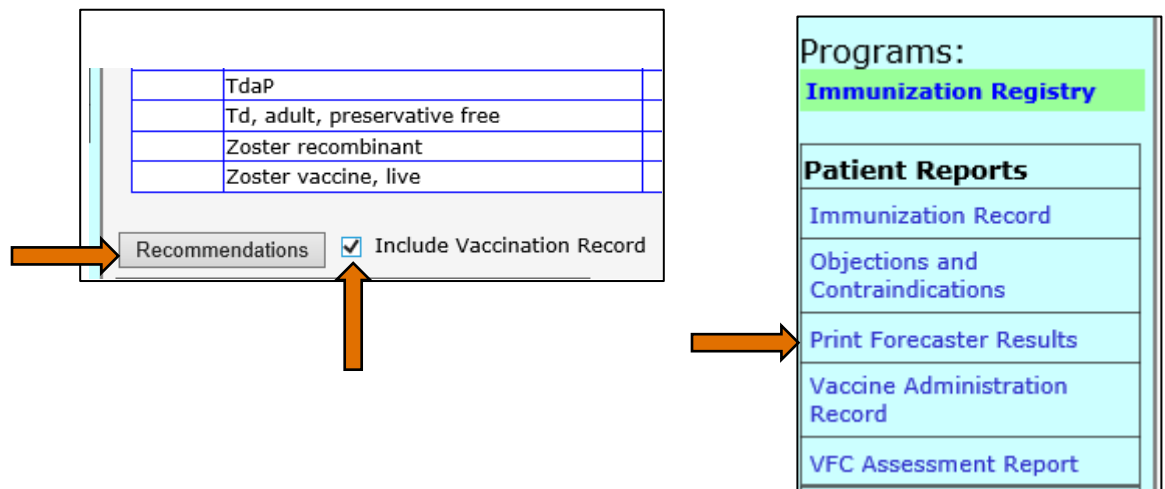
|  | TdaP |
|---|---|
|  | Td, adult, preservative free |
|  | Zoster recombinant |
|  | Zoster vaccine, live |

Recommendations

Include Vaccination Record

Programs:

Immunization Registry

Patient Reports

Immunization Record

Objections and Contraindications

Print Forecaster Results

Vaccine Administration Record

VFC Assessment Report